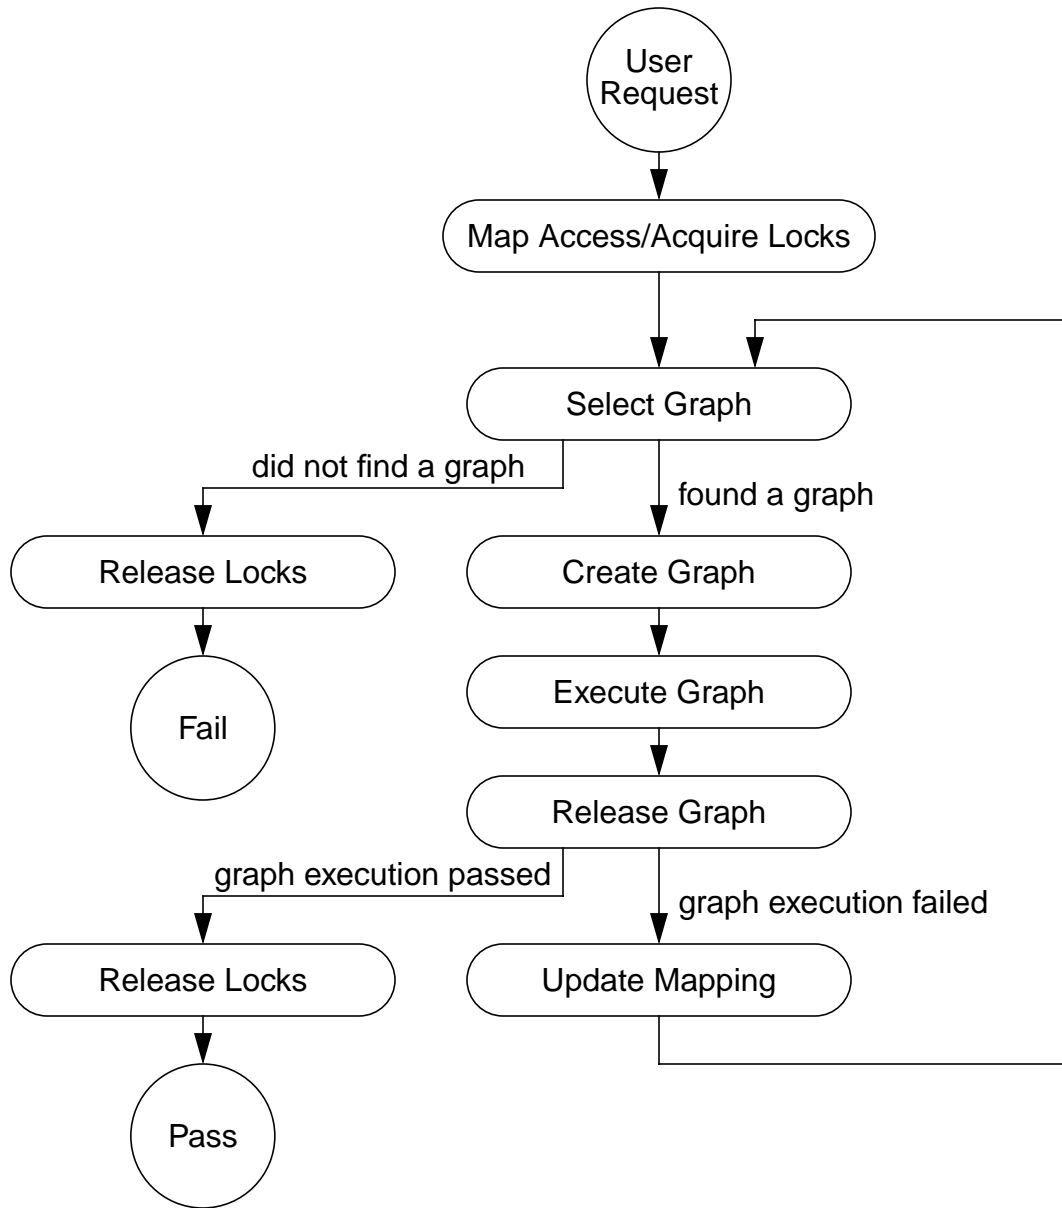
User Request

Map Access/Acquire Locks

Select Graph

did not find a graph

found a graph

Release Locks

Create Graph

Fail

Execute Graph

Release Graph

graph execution passed

graph execution failed

Release Locks

Update Mapping

Pass